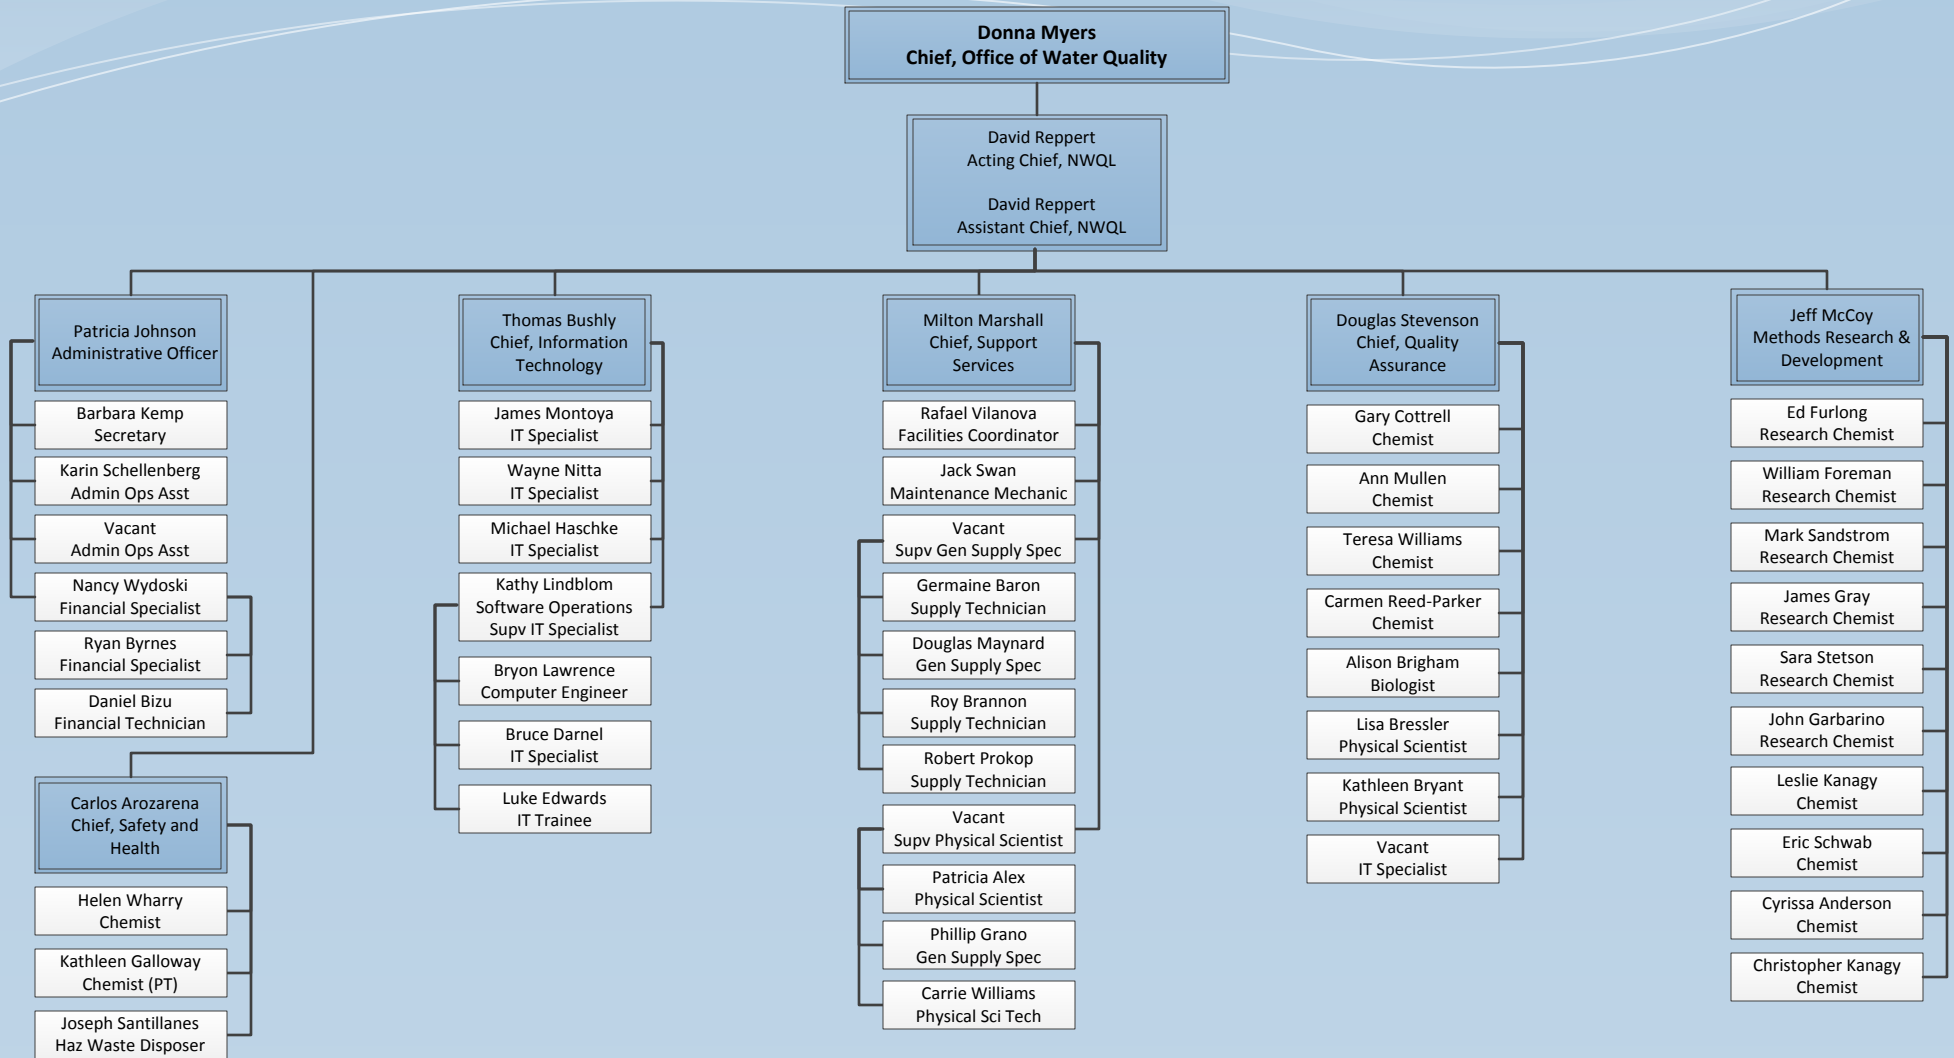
Donna Myers
Chief, Office of Water Quality

David Reppert
Acting Chief, NWQL

David Reppert
Assistant Chief, NWQL

Patricia Johnson
Administrative Officer

Barbara Kemp
Secretary

Karin Schellenberg
Admin Ops Asst

Vacant
Admin Ops Asst

Nancy Wydoski
Financial Specialist

Ryan Byrnes
Financial Specialist

Daniel Bizu
Financial Technician

Carlos Arozarena
Chief, Safety and Health

Helen Wharry
Chemist

Kathleen Galloway
Chemist (PT)

Joseph Santillanes
Haz Waste Disposer

Thomas Bushly
Chief, Information Technology

James Montoya
IT Specialist

Wayne Nitta
IT Specialist

Michael Haschke
IT Specialist

Kathy Lindblom
Software Operations
Supv IT Specialist

Bryon Lawrence
Computer Engineer

Bruce Darnel
IT Specialist

Luke Edwards
IT Trainee

Milton Marshall
Chief, Support Services

Rafael Vilanova
Facilities Coordinator

Jack Swan
Maintenance Mechanic

Vacant
Supv Gen Supply Spec

Germaine Baron
Supply Technician

Douglas Maynard
Gen Supply Spec

Roy Brannon
Supply Technician

Robert Prokop
Supply Technician

Vacant
Supv Physical Scientist

Patricia Alex
Physical Scientist

Phillip Grano
Gen Supply Spec

Carrie Williams
Physical Sci Tech

Douglas Stevenson
Chief, Quality Assurance

Gary Cottrell
Chemist

Ann Mullen
Chemist

Teresa Williams
Chemist

Carmen Reed-Parker
Chemist

Alison Brigham
Biologist

Lisa Bressler
Physical Scientist

Kathleen Bryant
Physical Scientist

Vacant
IT Specialist

Jeff McCoy
Methods Research & Development

Ed Furlong
Research Chemist

William Foreman
Research Chemist

Mark Sandstrom
Research Chemist

James Gray
Research Chemist

Sara Stetson
Research Chemist

John Garbarino
Research Chemist

Leslie Kanagy
Chemist

Eric Schwab
Chemist

Cyrissa Anderson
Chemist

Christopher Kanagy
Chemist